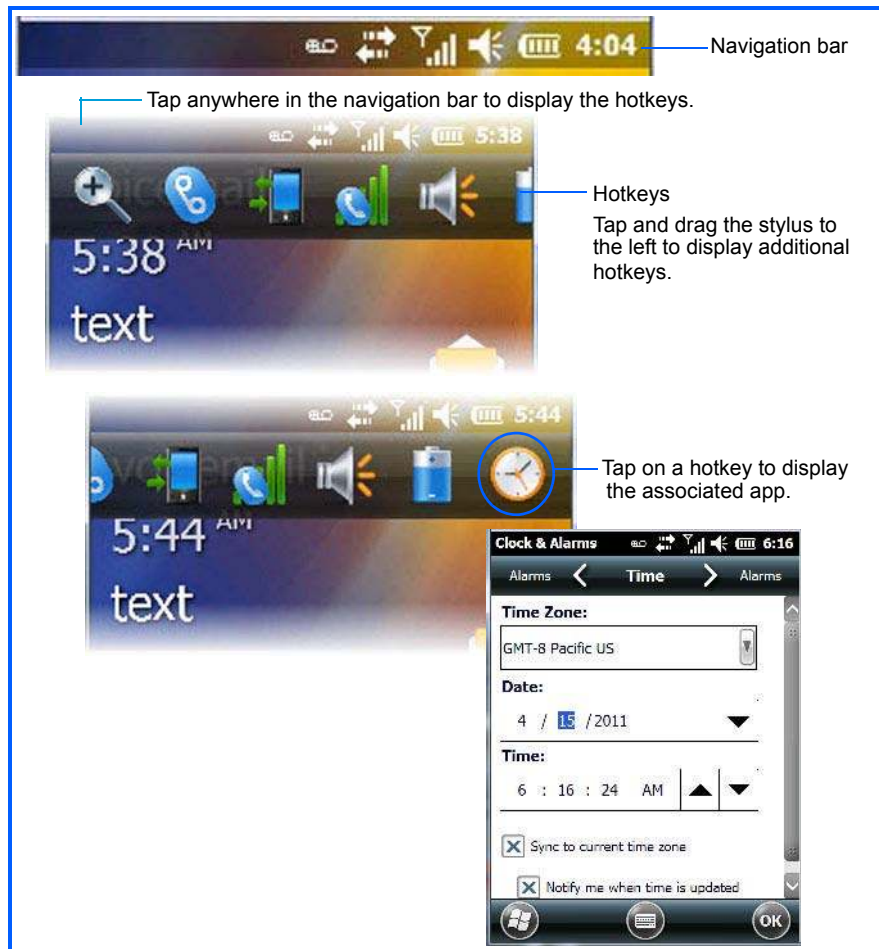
4:04

Navigation bar

Tap anywhere in the navigation bar to display the hotkeys.

5:38

5:38 AM

text

Hotkeys

Tap and drag the stylus to the left to display additional hotkeys.

5:44

5:44 AM

text

Tap on a hotkey to display the associated app.

Clock & Alarms 6:16

Alarms Time Alarms

Time Zone:

GMT-8 Pacific US

Date:

4 / 15 / 2011

Time:

6 : 16 : 24 AM

Sync to current time zone

Notify me when time is updated

OK